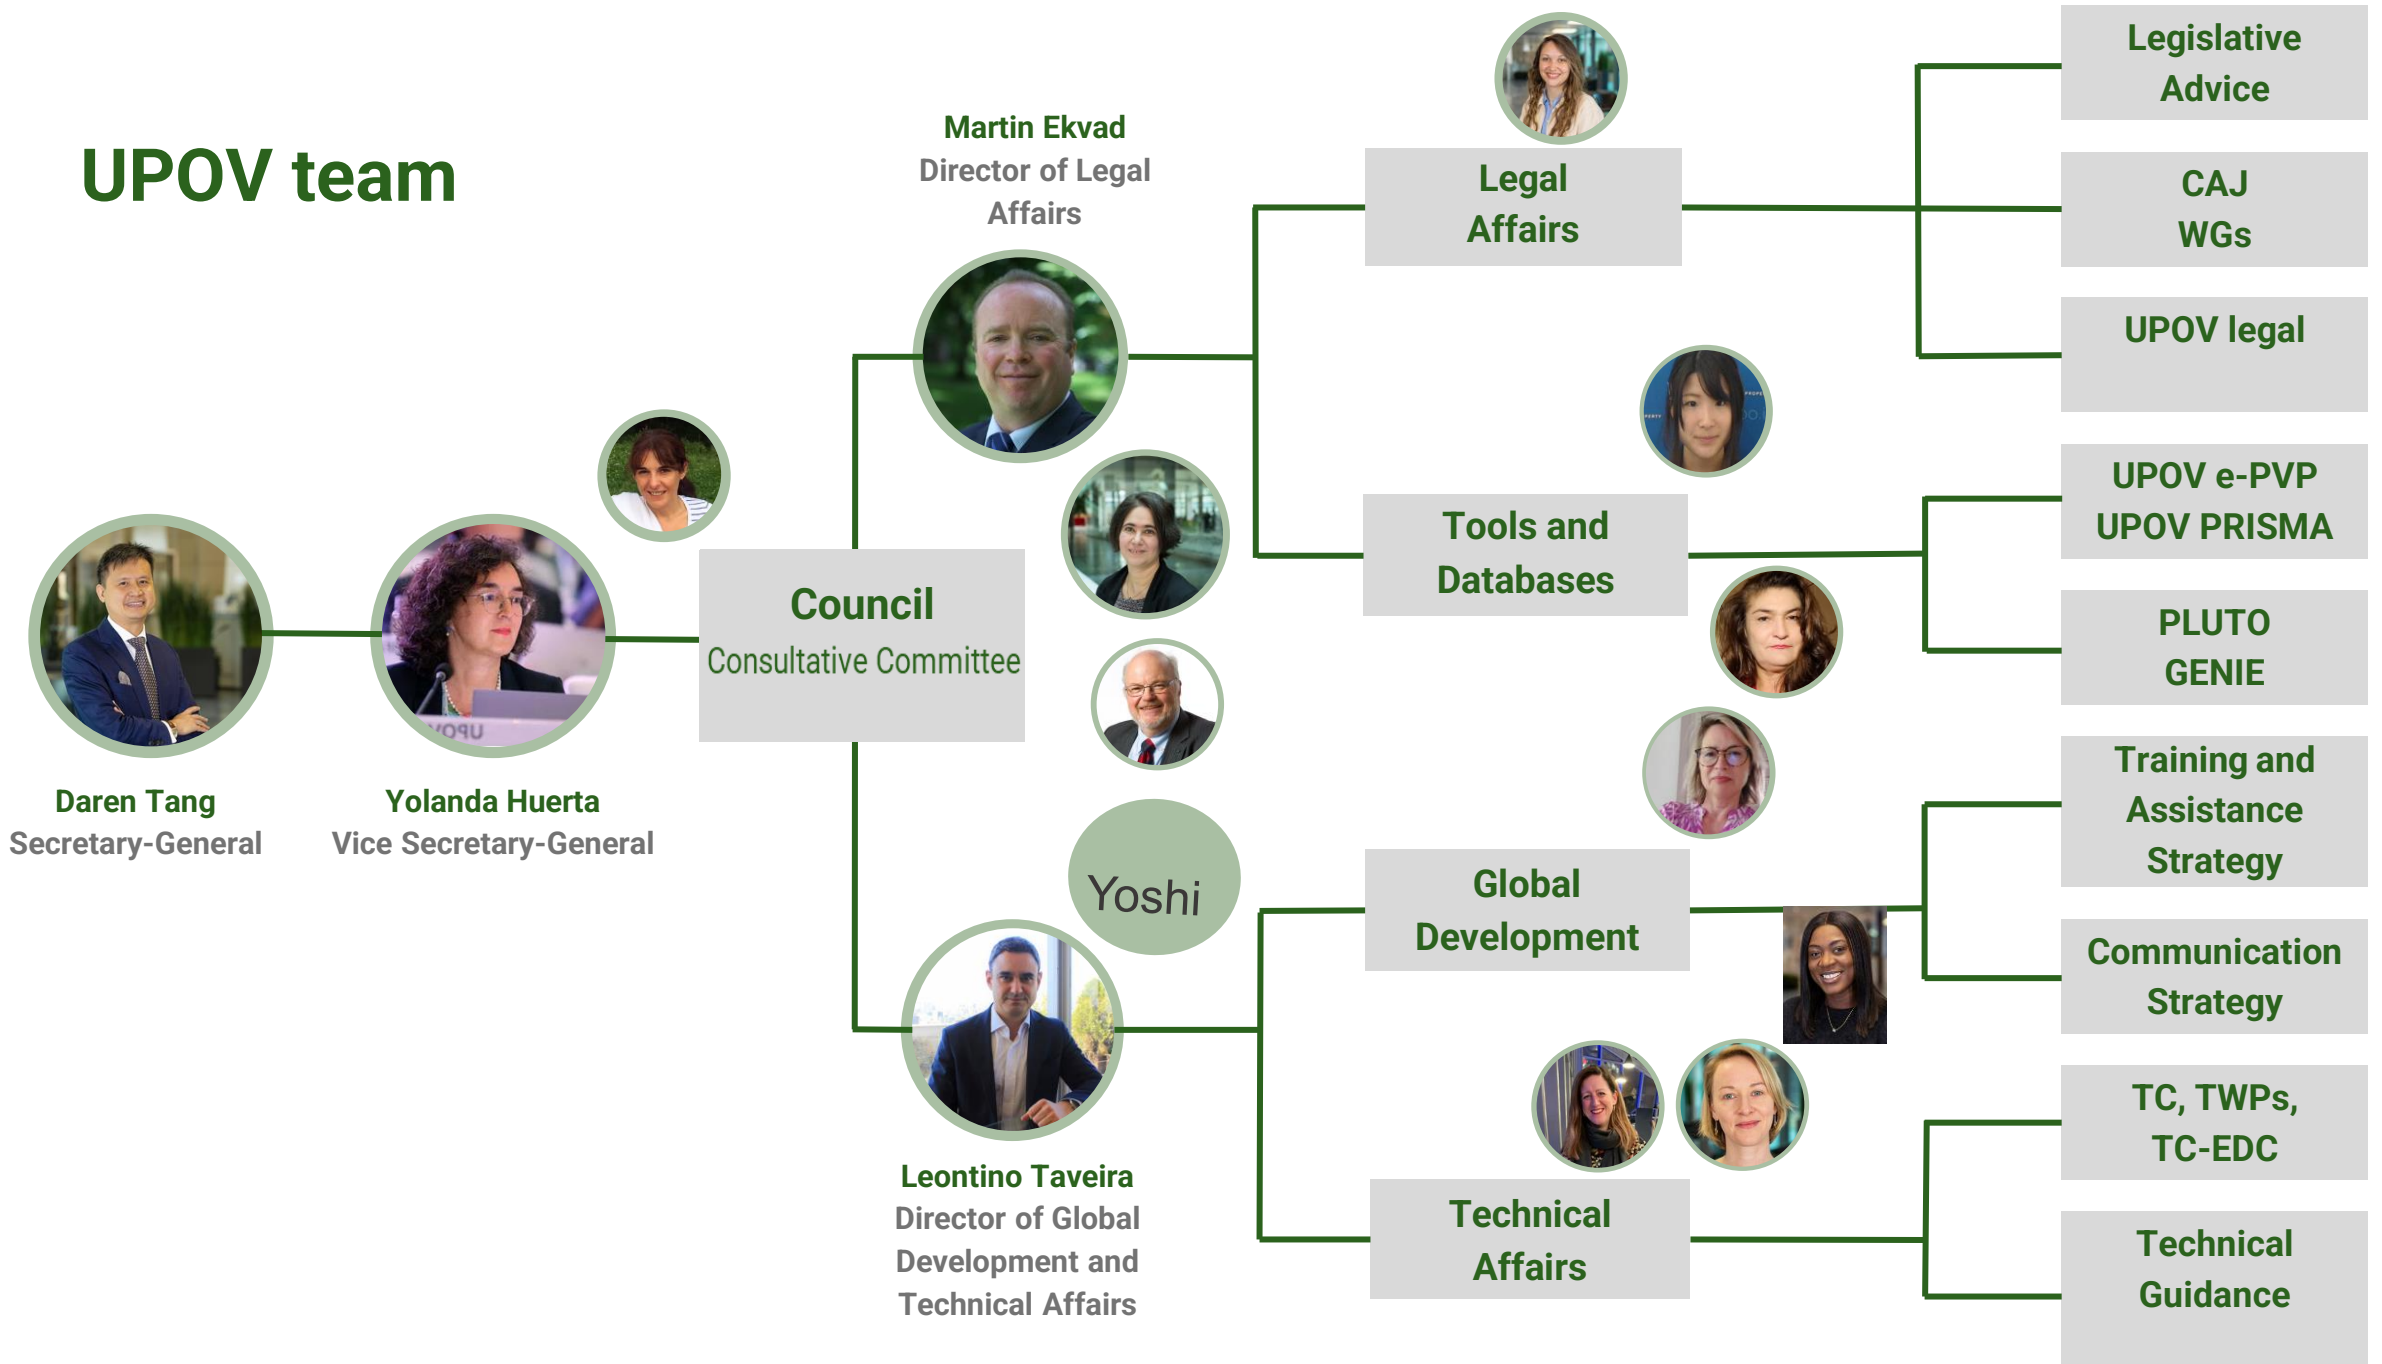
UPOV team

Martin Ekvad
Director of Legal Affairs

Legal Affairs

Legislative Advice

CAJ WGs

UPOV legal

Tools and Databases

UPOV e-PVP
UPOV PRISMA

PLUTO GENIE

Council
Consultative Committee

Daren Tang
Secretary-General

Yolanda Huerta
Vice Secretary-General

UPOV

Yoshi

Training and Assistance Strategy

Global Development

Communication Strategy

TC, TWPs, TC-EDC

Technical Affairs

Technical Guidance

Leontino Taveira
Director of Global Development and Technical Affairs